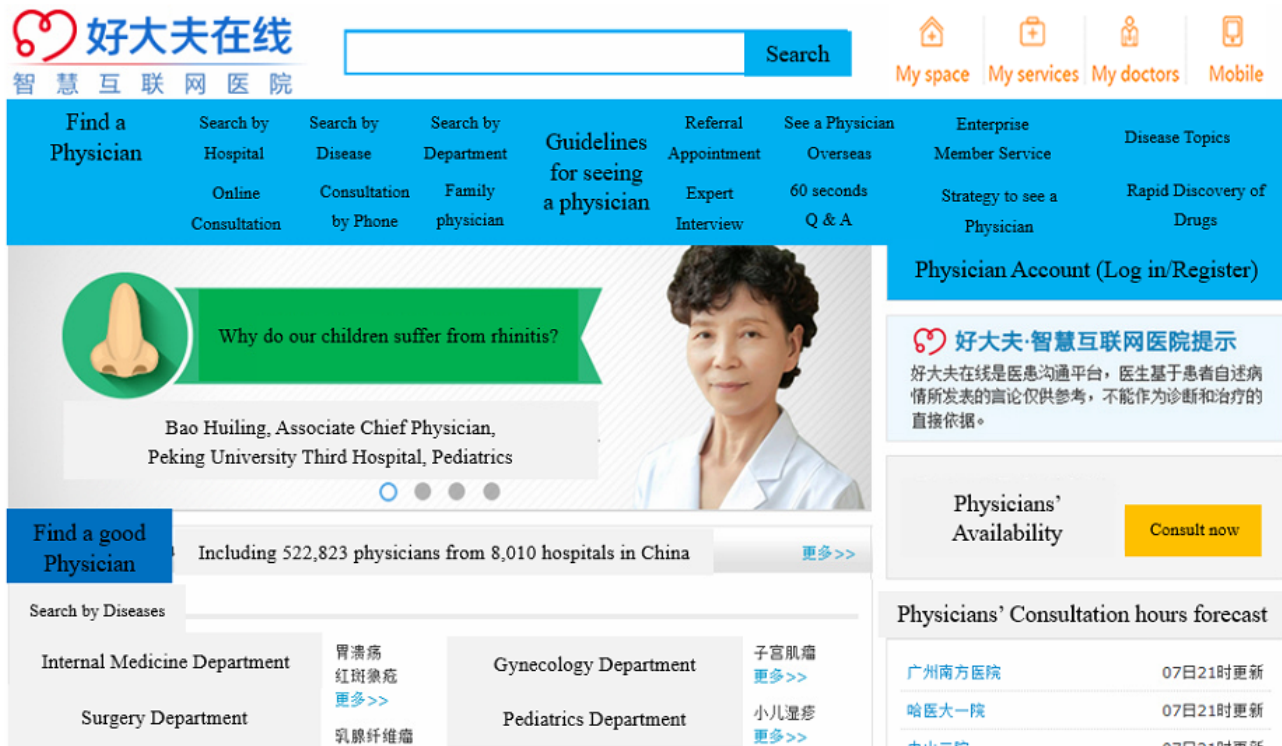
好大夫在线
智慧互联网医院

Search

My space My services My doctors Mobile

Find a Physician

Search by Hospital
Search by Disease
Search by Department
Online Consultation
Consultation by Phone
Family physician

Guidelines for seeing a physician

Referral Appointment
See a Physician Overseas
Expert Interview
60 seconds Q & A

Enterprise Member Service
Disease Topics
Strategy to see a Physician
Rapid Discovery of Drugs

Why do our children suffer from rhinitis?

Bao Huiling, Associate Chief Physician,
Peking University Third Hospital, Pediatrics

Physician Account (Log in/Register)

好大夫·智慧互联网医院提示
好大夫在线是医患沟通平台，医生基于患者自述病情所发表的言论仅供参考，不能作为诊断和治疗的直接依据。

Physicians' Availability

Consult now

Find a good Physician

Including 522,823 physicians from 8,010 hospitals in China

更多>>

Search by Diseases

Internal Medicine Department
胃溃疡
红斑狼疮
更多>>
Gynecology Department
子宫肌瘤
更多>>
Surgery Department
乳腺纤维瘤
Pediatrics Department
小儿湿疹
更多>>

Physicians' Consultation hours forecast

广州南方医院 07日21时更新
哈医大一院 07日21时更新
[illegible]